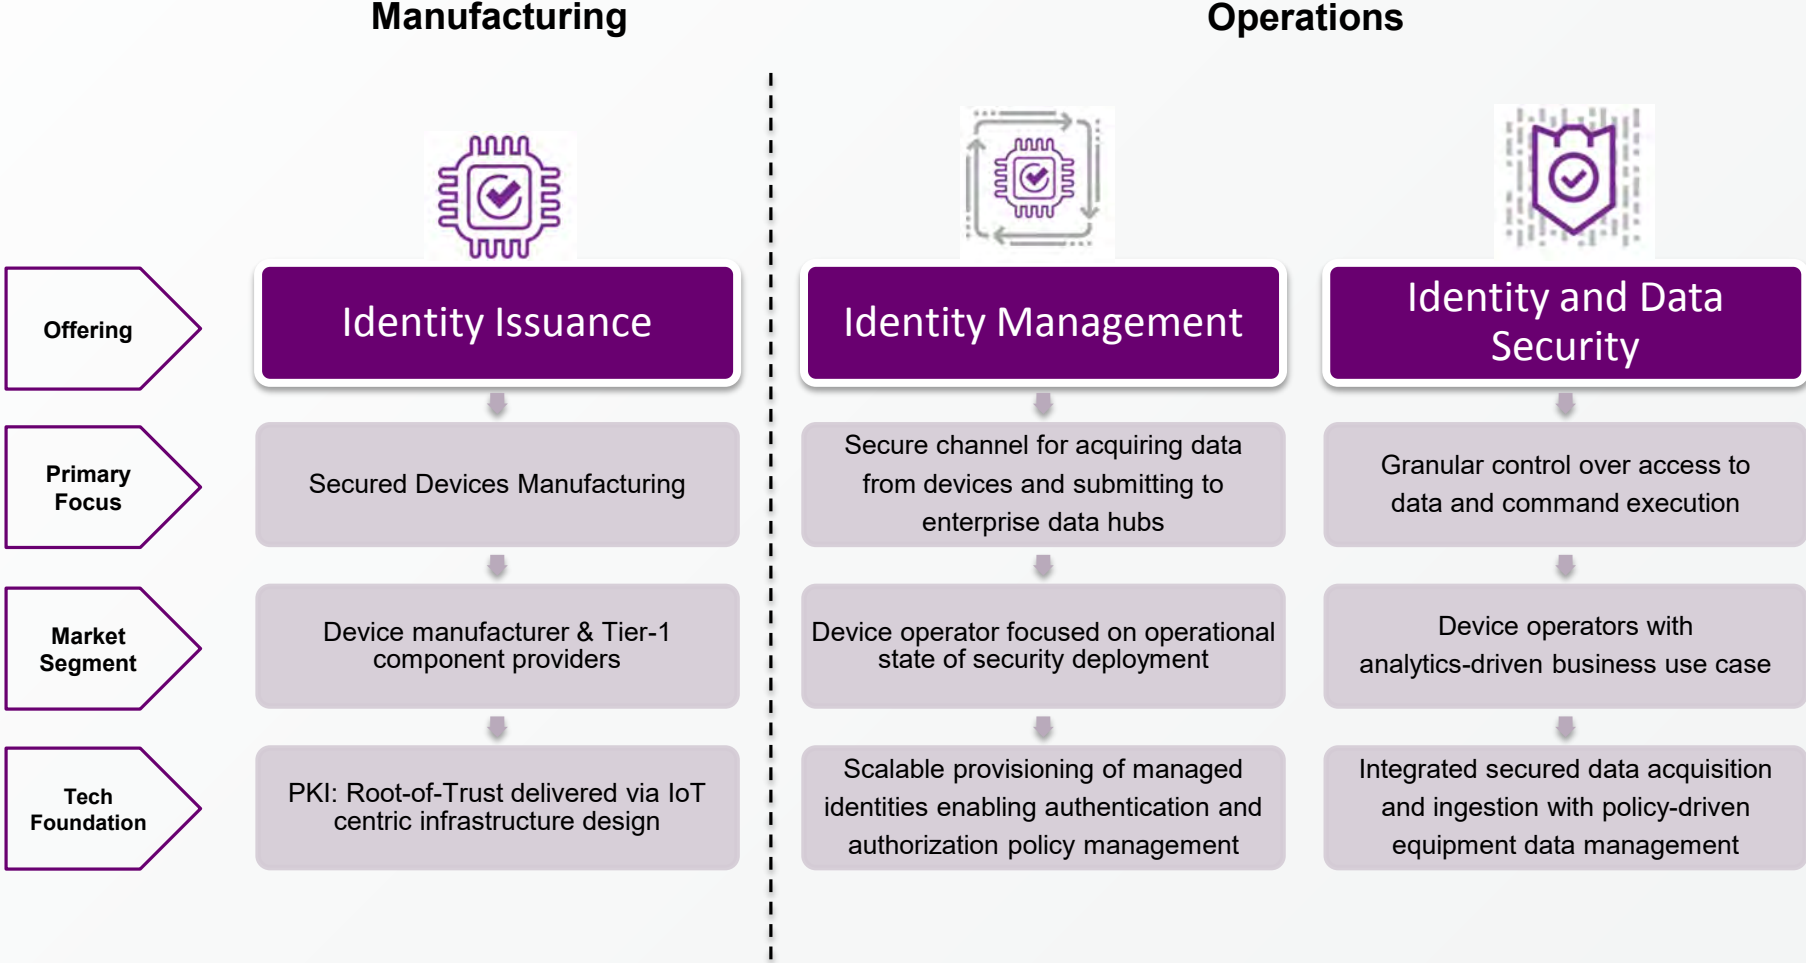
Manufacturing

Operations

Offering

Primary Focus

Market Segment

Tech Foundation

| | Identity Issuance | Identity Management | Identity and Data Security |
|---|---|---|---|
| Primary Focus | Secured Devices Manufacturing | Secure channel for acquiring data from devices and submitting to enterprise data hubs | Granular control over access to data and command execution |
| Market Segment | Device manufacturer & Tier-1 component providers | Device operator focused on operational state of security deployment | Device operators with analytics-driven business use case |
| Tech Foundation | PKI: Root-of-Trust delivered via IoT centric infrastructure design | Scalable provisioning of managed identities enabling authentication and authorization policy management | Integrated secured data acquisition and ingestion with policy-driven equipment data management |